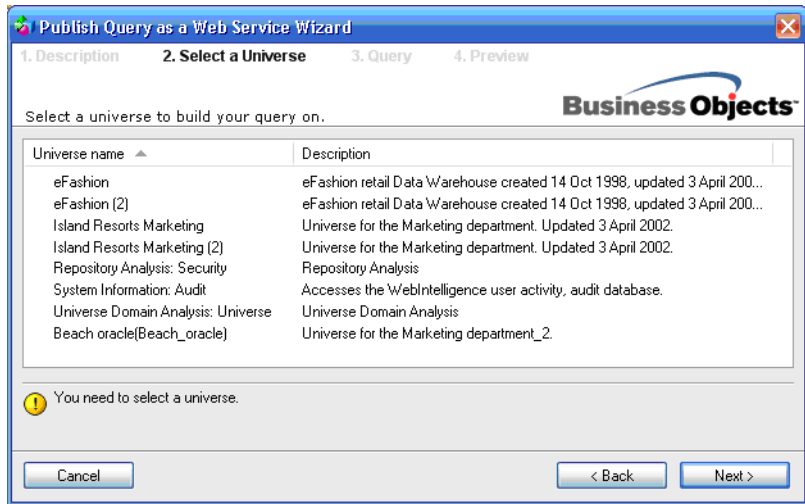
Publish Query as a Web Service Wizard

1. Description 2. Select a Universe 3. Query 4. Preview

Select a universe to build your query on.

Business Objects

| Universe name | Description |
|---|---|
| eFashion | eFashion retail Data Warehouse created 14 Oct 1998, updated 3 April 200... |
| eFashion (2) | eFashion retail Data Warehouse created 14 Oct 1998, updated 3 April 200... |
| Island Resorts Marketing | Universe for the Marketing department. Updated 3 April 2002. |
| Island Resorts Marketing (2) | Universe for the Marketing department. Updated 3 April 2002. |
| Repository Analysis: Security | Repository Analysis |
| System Information: Audit | Accesses the WebIntelligence user activity, audit database. |
| Universe Domain Analysis: Universe | Universe Domain Analysis |
| Beach oracle(Beach_oracle) | Universe for the Marketing department_2. |

You need to select a universe.

Cancel

< Back

Next >